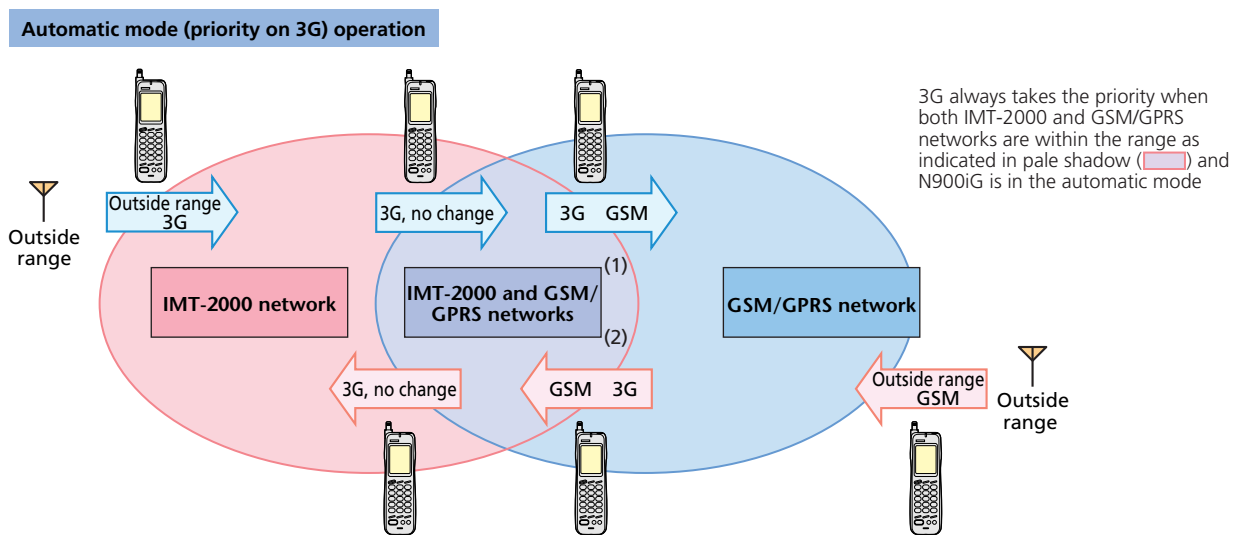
Automatic mode (priority on 3G) operation

3G always takes the priority when both IMT-2000 and GSM/GPRS networks are within the range as indicated in pale shadow ( ) and N900iG is in the automatic mode

Outside range

Outside range 3G

3G, no change

3G GSM

(1)

IMT-2000 network

IMT-2000 and GSM/ GPRS networks

(2)

GSM/GPRS network

3G, no change

GSM 3G

Outside range GSM

Outside range